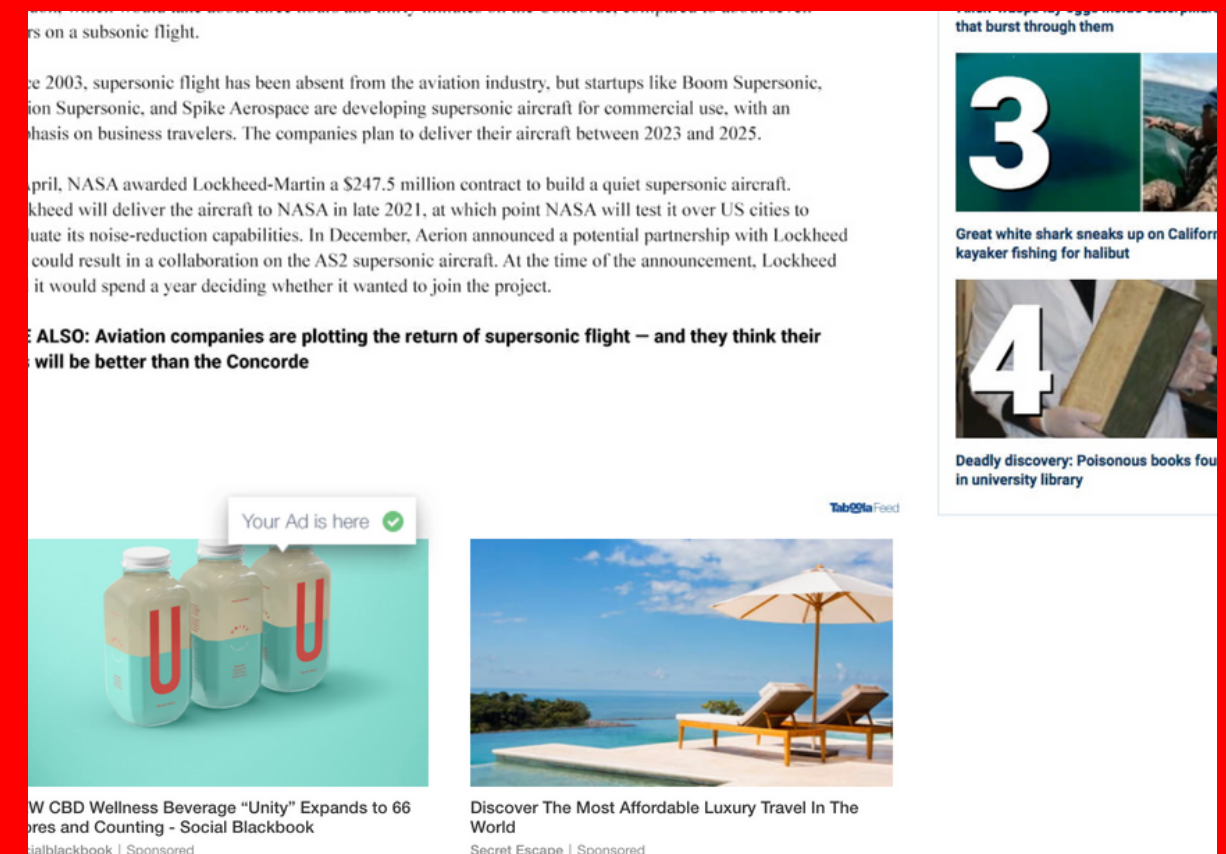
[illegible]
rs on a subsonic flight.

ce 2003, supersonic flight has been absent from the aviation industry, but startups like Boom Supersonic, ion Supersonic, and Spike Aerospace are developing supersonic aircraft for commercial use, with an phasis on business travelers. The companies plan to deliver their aircraft between 2023 and 2025.

pril, NASA awarded Lockheed-Martin a $247.5 million contract to build a quiet supersonic aircraft. kheed will deliver the aircraft to NASA in late 2021, at which point NASA will test it over US cities to uate its noise-reduction capabilities. In December, Aerion announced a potential partnership with Lockheed could result in a collaboration on the AS2 supersonic aircraft. At the time of the announcement, Lockheed it would spend a year deciding whether it wanted to join the project.

E ALSO: Aviation companies are plotting the return of supersonic flight — and they think their will be better than the Concorde

Your Ad is here

Taboola Feed

W CBD Wellness Beverage "Unity" Expands to 66 ores and Counting - Social Blackbook
ialblackbook | Sponsored

Discover The Most Affordable Luxury Travel In The World
Secret Escape | Sponsored

that burst through them

3

Great white shark sneaks up on Califor kayaker fishing for halibut

4

Deadly discovery: Poisonous books fou in university library